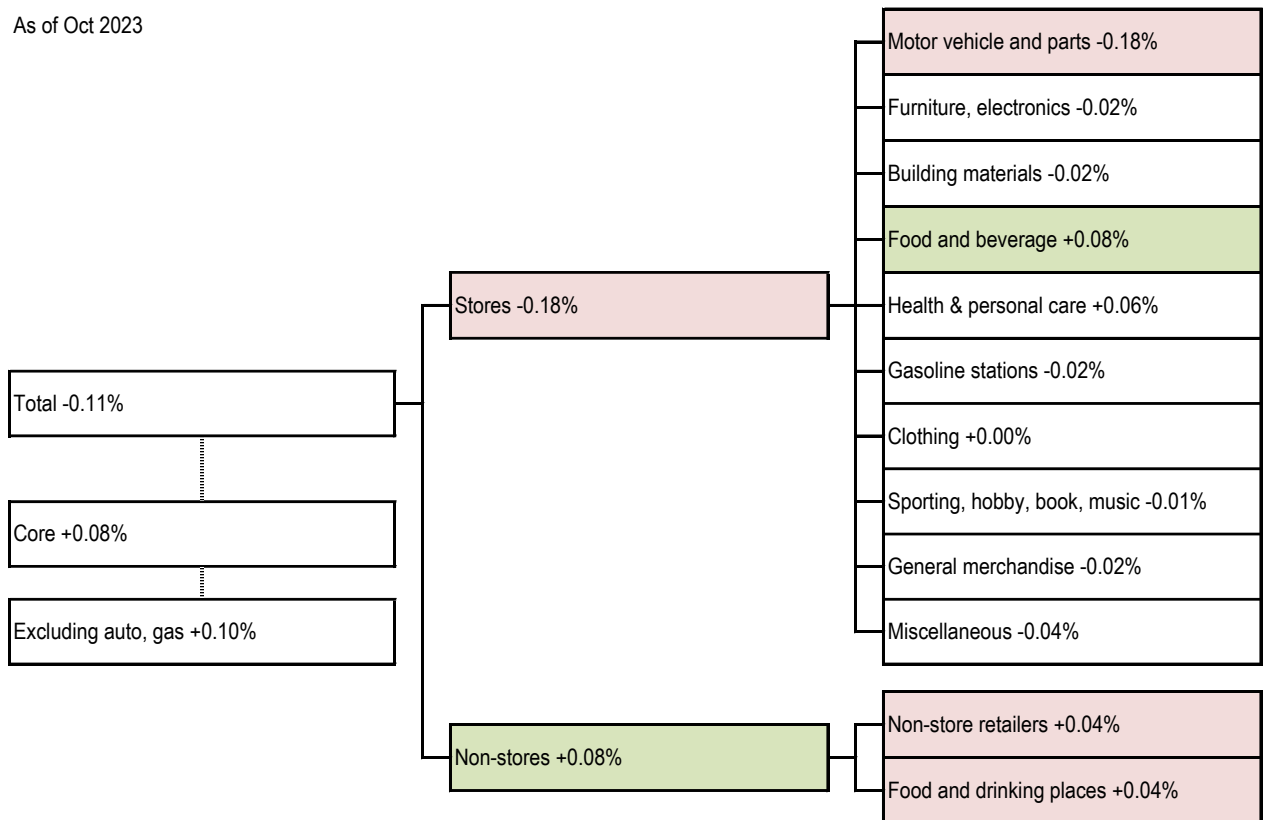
As of Oct 2023

Total -0.11%

Core +0.08%

Excluding auto, gas +0.10%

Stores -0.18%

Non-stores +0.08%

Motor vehicle and parts -0.18%

Furniture, electronics -0.02%

Building materials -0.02%

Food and beverage +0.08%

Health & personal care +0.06%

Gasoline stations -0.02%

Clothing +0.00%

Sporting, hobby, book, music -0.01%

General merchandise -0.02%

Miscellaneous -0.04%

Non-store retailers +0.04%

Food and drinking places +0.04%